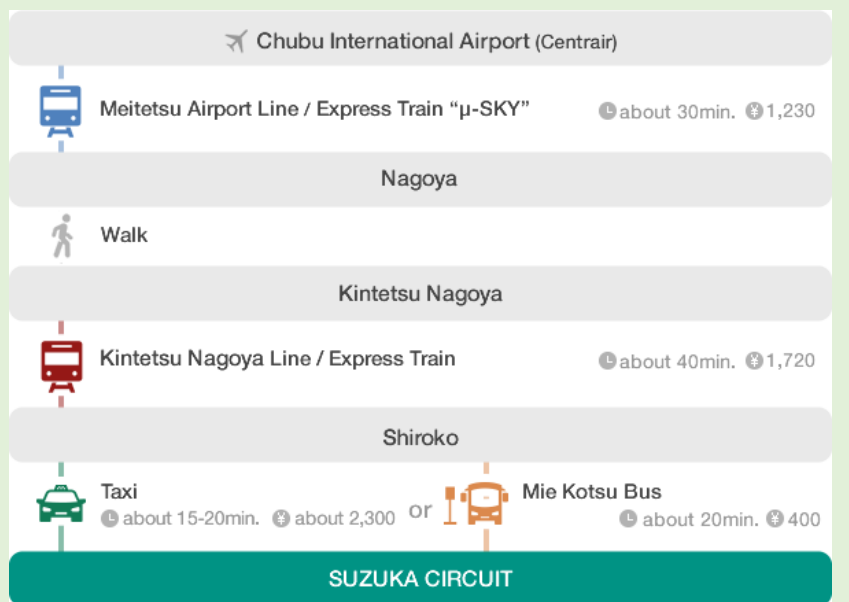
Chubu International Airport (Centrair)

Meitetsu Airport Line / Express Train "μ-SKY" about 30min. 1,230

Nagoya

Walk

Kintetsu Nagoya

Kintetsu Nagoya Line / Express Train about 40min. 1,720

Shiroko

Taxi about 15-20min. about 2,300 or Mie Kotsu Bus about 20min. 400

SUZUKA CIRCUIT